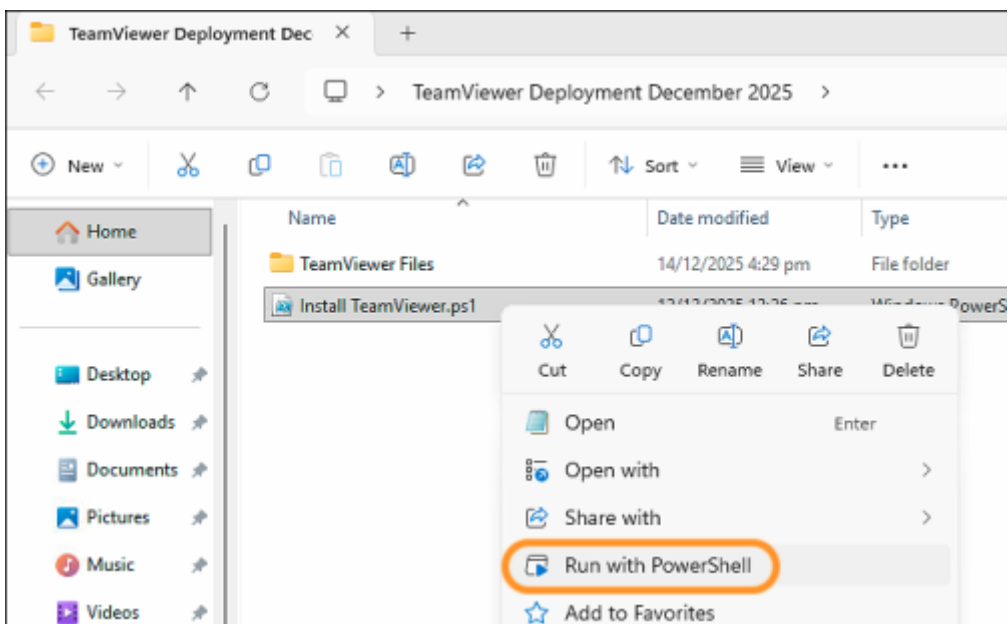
TeamViewer Deployment Dec ×

+

TeamViewer Deployment December 2025 >

New

Sort

View

...

Home

Gallery

Desktop

Downloads

Documents

Pictures

Music

Videos

| Name | Date modified | Type |
|---|---|---|
| TeamViewer Files | 14/12/2025 4:29 pm | File folder |
| Install TeamViewer.ps1 | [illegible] | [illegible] PowerS |

Cut Copy Rename Share Delete

Open Enter

Open with >

Share with >

Run with PowerShell

Add to Favorites